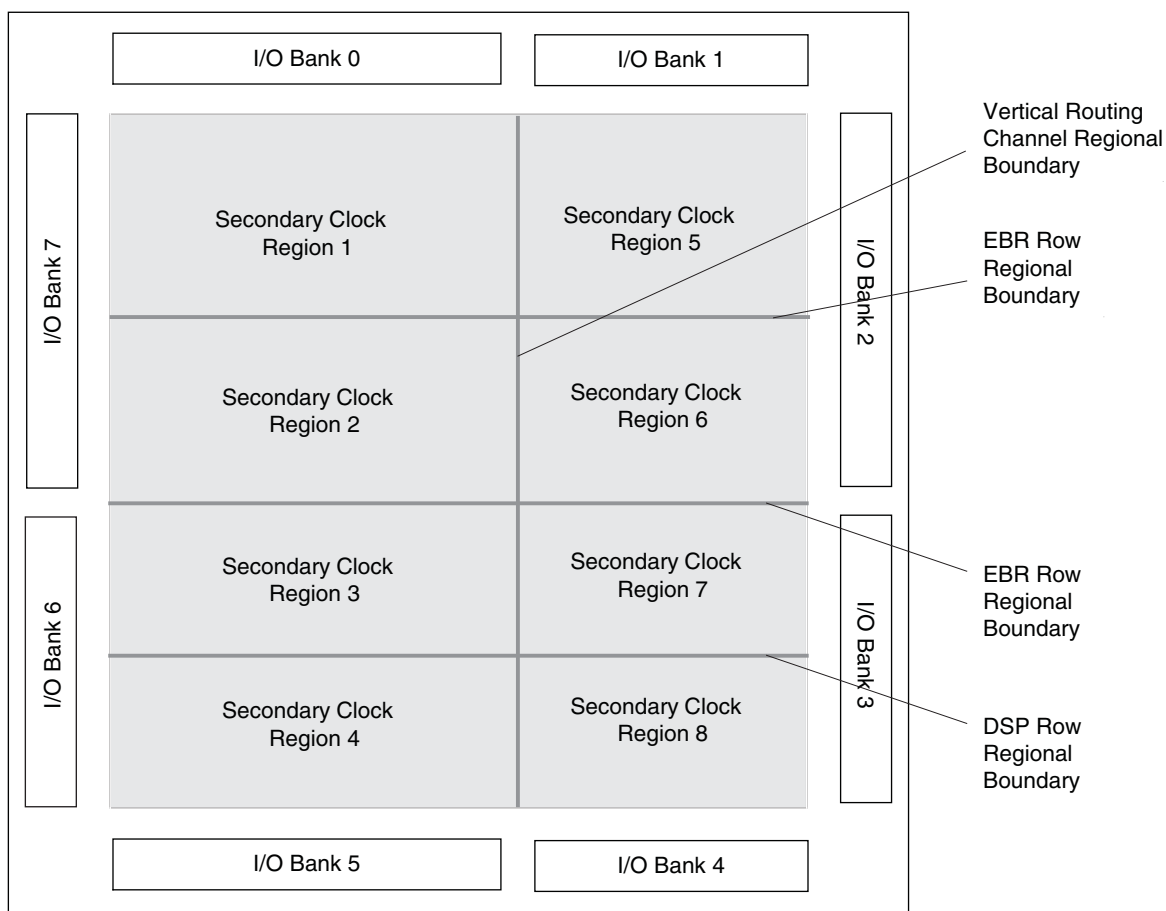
I/O Bank 0

I/O Bank 1

Vertical Routing Channel Regional Boundary

I/O Bank 7

Secondary Clock Region 1

Secondary Clock Region 5

I/O Bank 2

EBR Row Regional Boundary

Secondary Clock Region 2

Secondary Clock Region 6

I/O Bank 6

Secondary Clock Region 3

Secondary Clock Region 7

EBR Row Regional Boundary

I/O Bank 3

Secondary Clock Region 4

Secondary Clock Region 8

DSP Row Regional Boundary

I/O Bank 5

I/O Bank 4